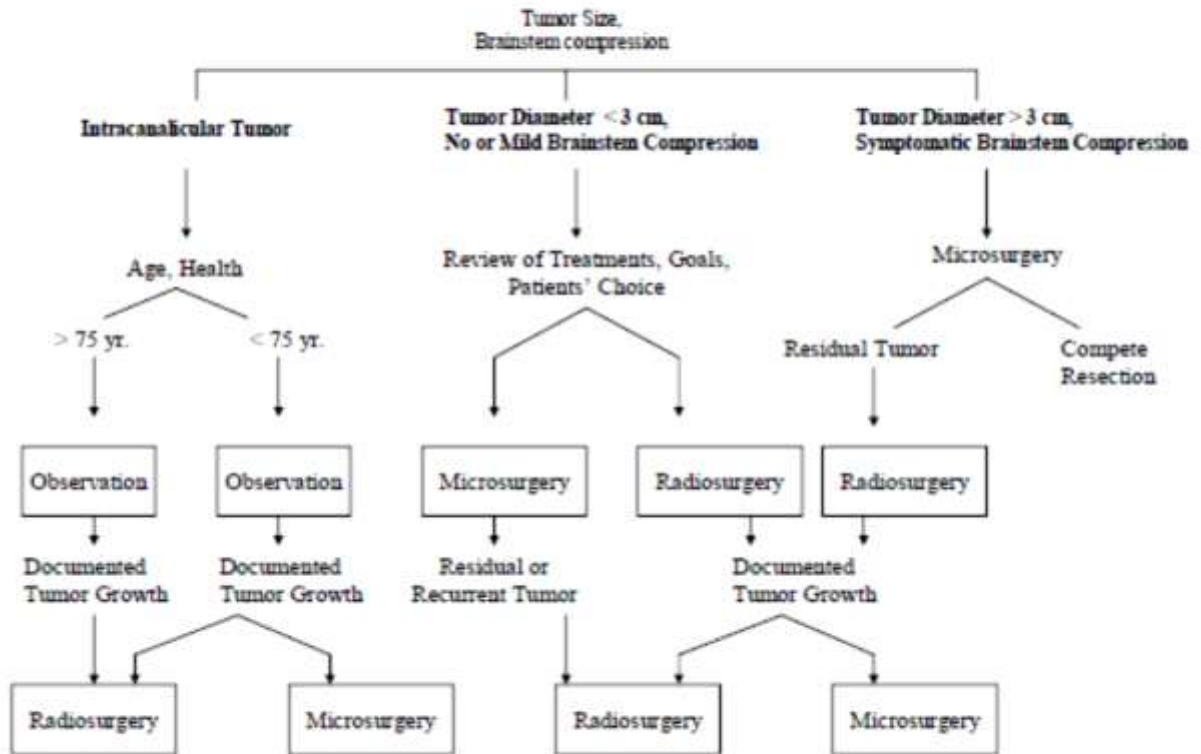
Tumor Size, Brainstem compression

Intracanalicular Tumor

Tumor Diameter < 3 cm, No or Mild Brainstem Compression

Tumor Diameter > 3 cm, Symptomatic Brainstem Compression

Age, Health

> 75 yr.

< 75 yr.

Observation

Observation

Documented Tumor Growth

Documented Tumor Growth

Review of Treatments, Goals, Patients' Choice

Microsurgery

Radiosurgery

Residual or Recurrent Tumor

Microsurgery

Residual Tumor

Compete Resection

Radiosurgery

Documented Tumor Growth

Radiosurgery

Microsurgery

Radiosurgery

Microsurgery